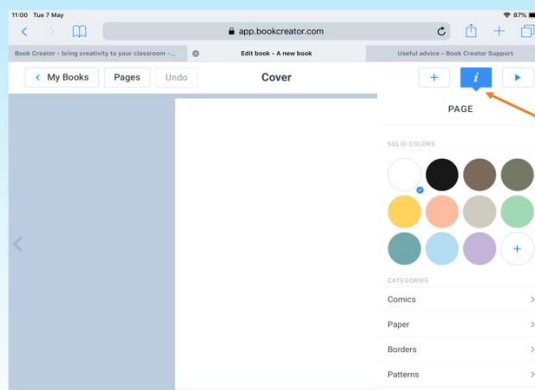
11:00 Tue 7 May
87%
app.bookcreator.com
Book Creator - bring creativity to your classroom -...
Edit book - A new book
Useful advice - Book Creator Support
< My Books
Pages
Undo
Cover
+
i
PAGE
SOLID COLORS
+
CATEGORIES
Comics
Paper
Borders
Patterns